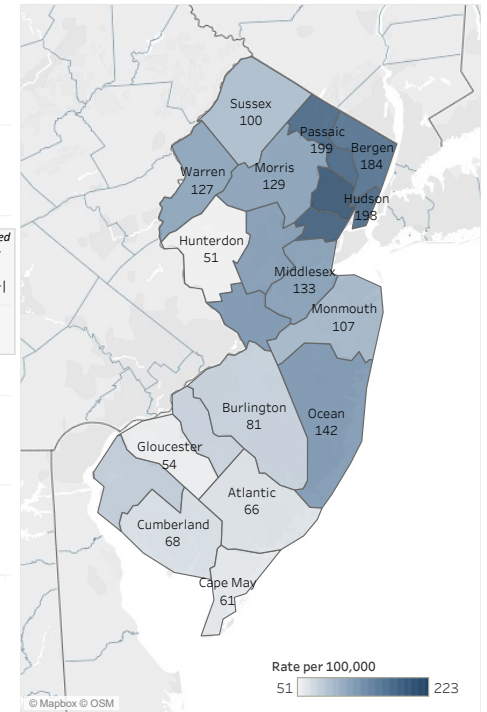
ed

-|

Sussex
100

Passaic
199

Bergen
184

Warren
127

Morris
129

Hudson
198

Hunterdon
51

Middlesex
133

Monmouth
107

Burlington
81

Ocean
142

Gloucester
54

Atlantic
66

Cumberland
68

Cape May
61

Rate per 100,000
51
223

© Mapbox © OSM